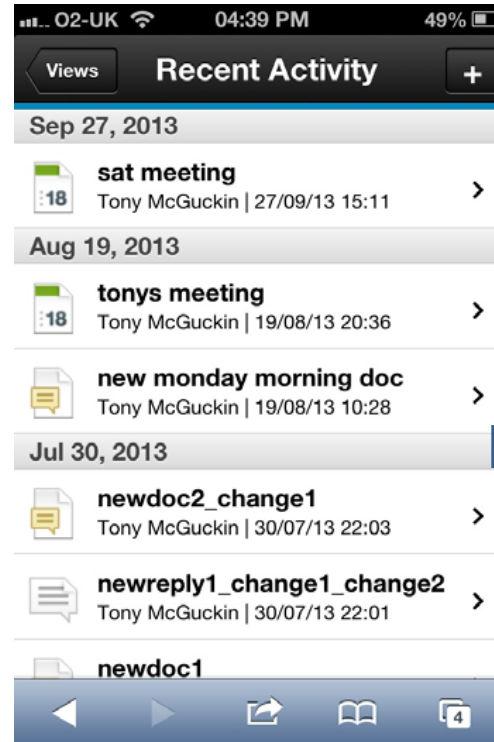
O2-UK 04:39 PM 49%

Views Recent Activity +

Sep 27, 2013

18 sat meeting
Tony McGuckin | 27/09/13 15:11

Aug 19, 2013

18 tonys meeting
Tony McGuckin | 19/08/13 20:36

new monday morning doc
Tony McGuckin | 19/08/13 10:28

Jul 30, 2013

newdoc2_change1
Tony McGuckin | 30/07/13 22:03

newreply1_change1_change2
Tony McGuckin | 30/07/13 22:01

newdoc1

4